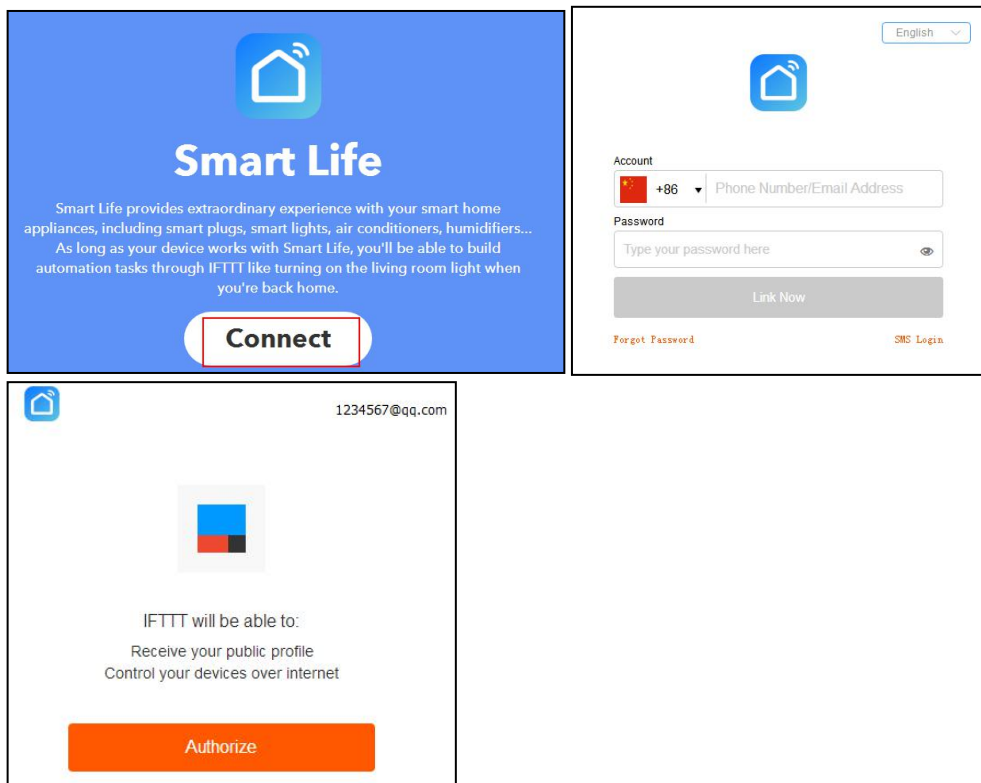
Smart Life

Smart Life provides extraordinary experience with your smart home appliances, including smart plugs, smart lights, air conditioners, humidifiers... As long as your device works with Smart Life, you'll be able to build automation tasks through IFTTT like turning on the living room light when you're back home.

Connect

English

Account

+86 Phone Number/Email Address

Password

Type your password here

Link Now

Forgot Password

SMS Login

1234567@qq.com

IFTTT will be able to:

Receive your public profile
Control your devices over internet

Authorize